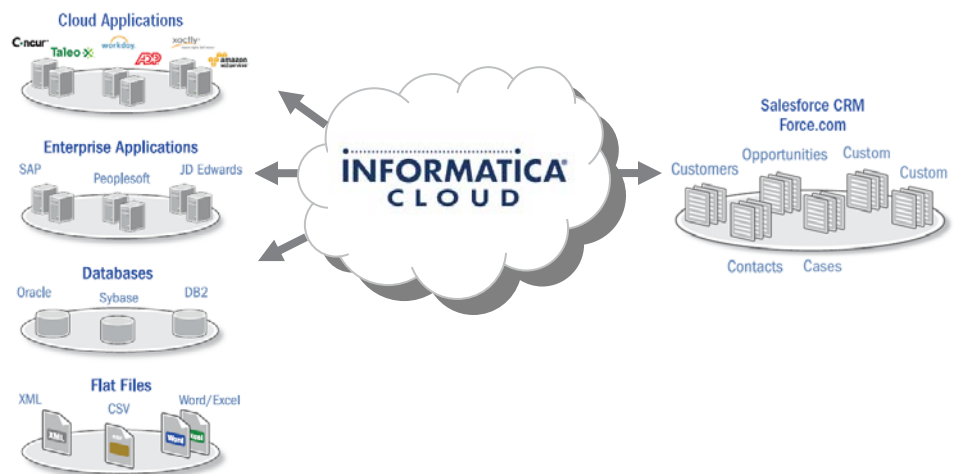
Cloud Applications

Concur Taleo workday. ADP xactly amazon

Enterprise Applications

SAP Peoplesoft JD Edwards

Databases

Oracle Sybase DB2

Flat Files

XML CSV Word/Excel

XML Word Excel

INFORMATICA CLOUD

Salesforce CRM
Force.com

Customers Opportunities Custom Custom

Contacts Cases